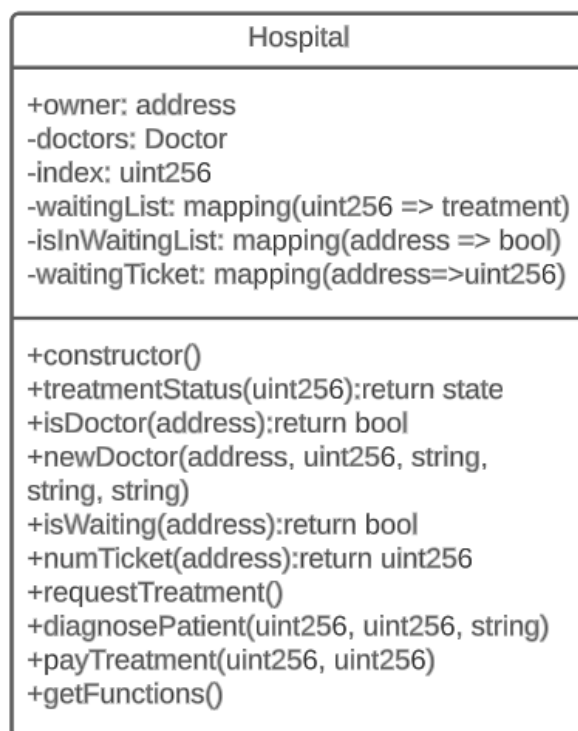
Hospital

+owner: address
-doctors: Doctor
-index: uint256
-waitingList: mapping(uint256 => treatment)
-isInWaitingList: mapping(address => bool)
-waitingTicket: mapping(address=>uint256)

+constructor()
+treatmentStatus(uint256):return state
+isDoctor(address):return bool
+newDoctor(address, uint256, string, string, string)
+isWaiting(address):return bool
+numTicket(address):return uint256
+requestTreatment()
+diagnosePatient(uint256, uint256, string)
+payTreatment(uint256, uint256)
+getFunctions()